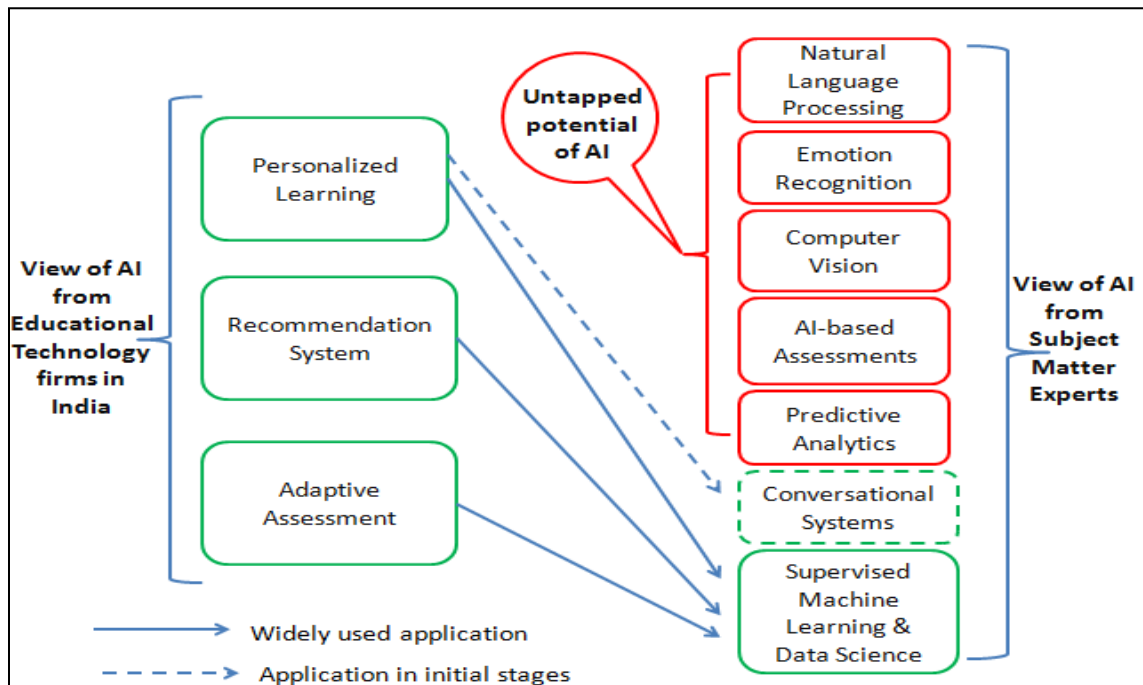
View of AI from Educational Technology firms in India

Personalized Learning

Recommendation System

Adaptive Assessment

Untapped potential of AI

Natural Language Processing

Emotion Recognition

Computer Vision

AI-based Assessments

Predictive Analytics

Conversational Systems

Supervised Machine Learning & Data Science

View of AI from Subject Matter Experts

Widely used application

Application in initial stages